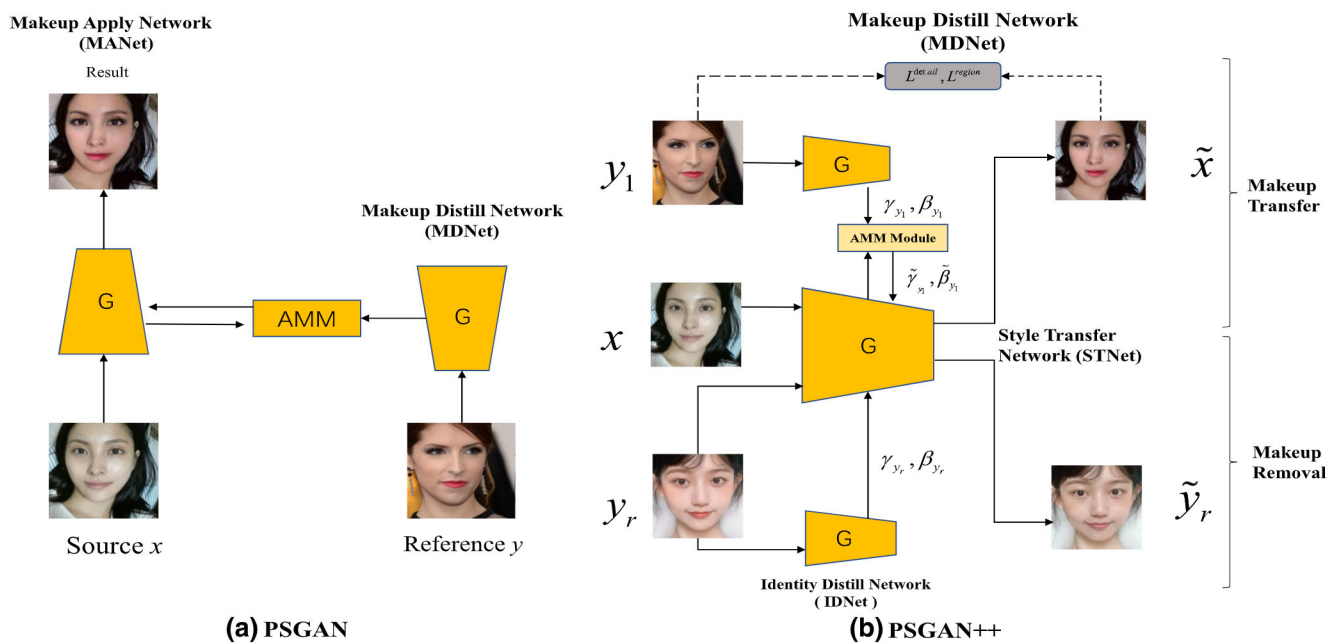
Makeup Apply Network (MANet)

Result

G

AMM

Makeup Distill Network (MDNet)

G

Source $x$

Reference $y$

(a) PSGAN

Makeup Distill Network (MDNet)

$L^{detail}, L^{region}$

$y_1$

G

$\gamma_{y_1}, \beta_{y_1}$

AMM Module

$\tilde{\gamma}_{y_1}, \tilde{\beta}_{y_1}$

$\tilde{x}$

Makeup Transfer

$x$

G

Style Transfer Network (STNet)

$\gamma_{y_r}, \beta_{y_r}$

$y_r$

G

Makeup Removal

$\tilde{y}_r$

Identity Distill Network ( IDNet )

(b) PSGAN++